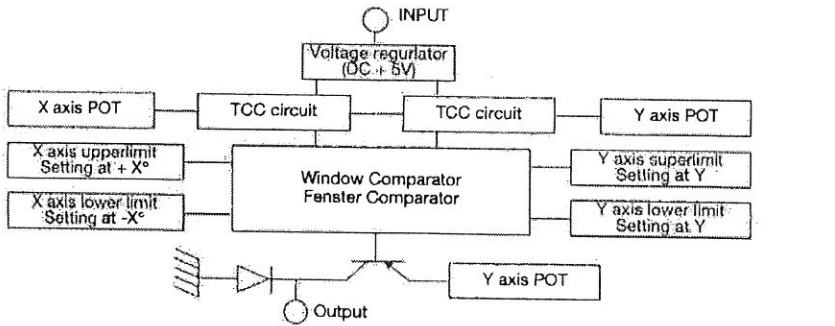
INPUT

Voltage regurlator (DC + 5V)

X axis POT

TCC circuit

TCC circuit

Y axis POT

X axis upperlimit Setting at + X°

Window Comparator Fenster Comparator

Y axis superlimit Setting at Y

X axis lower limit Setting at -X°

Y axis lower limit Setting at Y

Y axis POT

Output